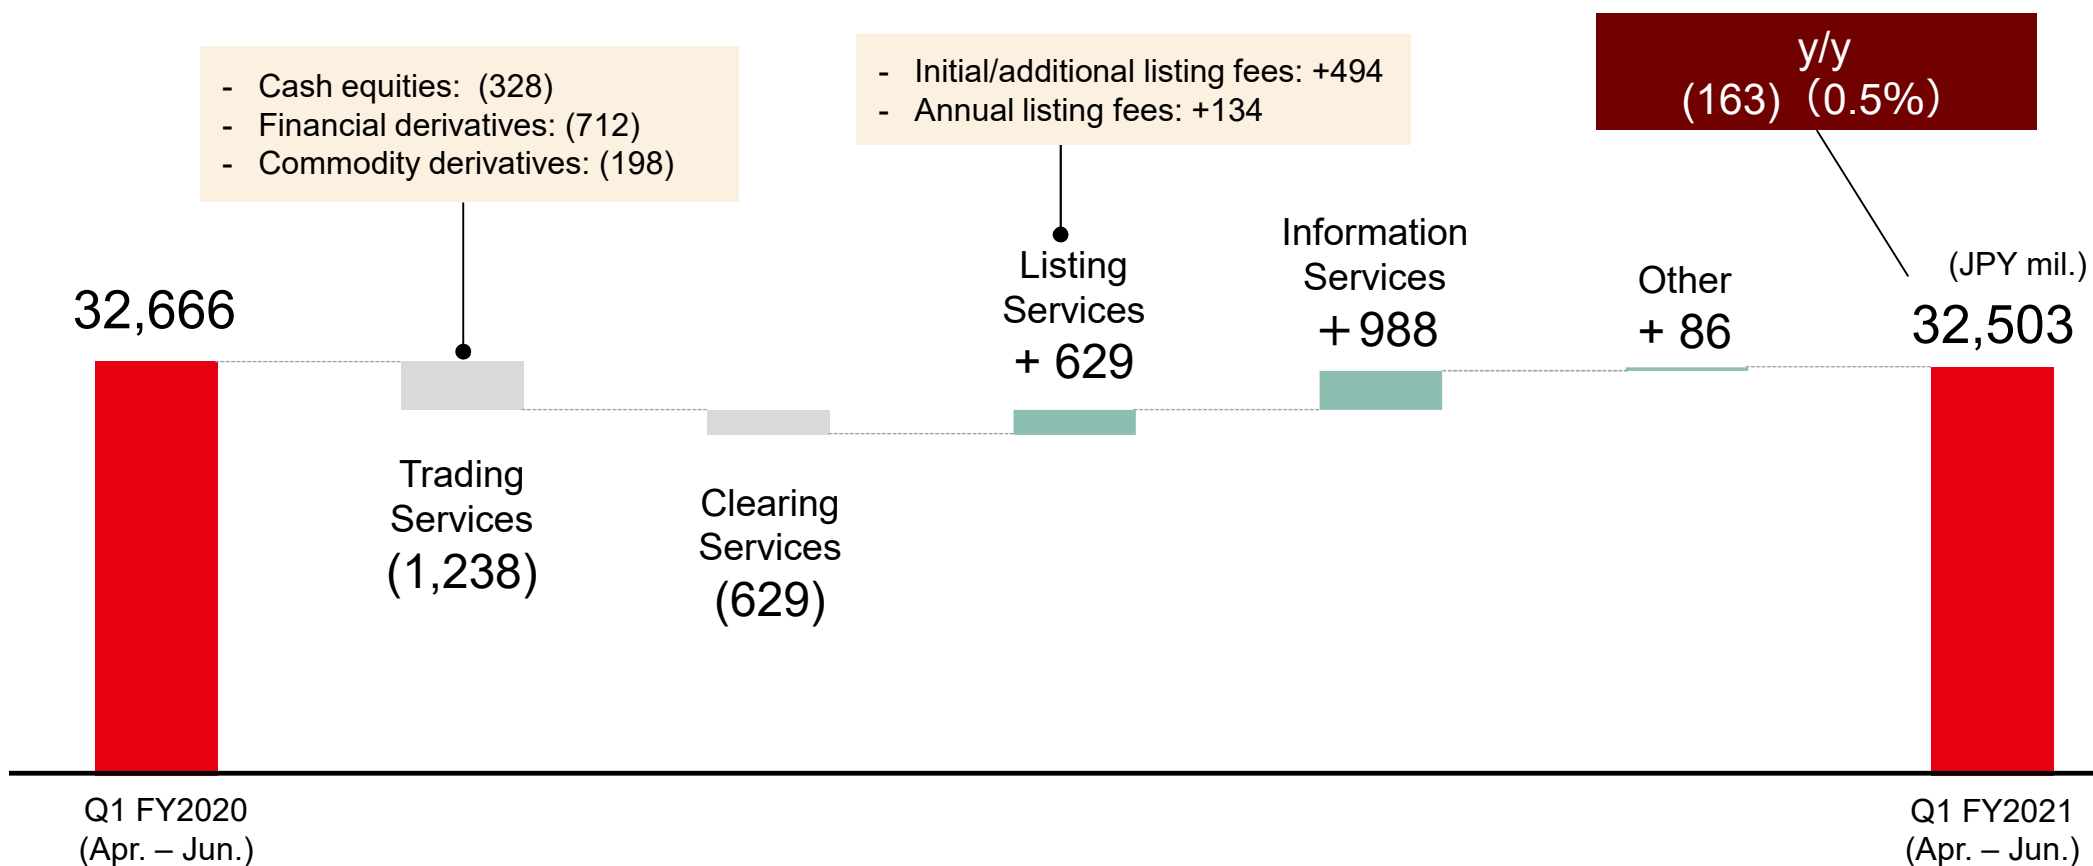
- Cash equities: (328)
- Financial derivatives: (712)
- Commodity derivatives: (198)

- Initial/additional listing fees: +494
- Annual listing fees: +134

y/y
(163) (0.5%)

(JPY mil.)

32,666

Trading Services
(1,238)

Clearing Services
(629)

Listing Services
+ 629

Information Services
+ 988

Other
+ 86

32,503

Q1 FY2020
(Apr. – Jun.)

Q1 FY2021
(Apr. – Jun.)